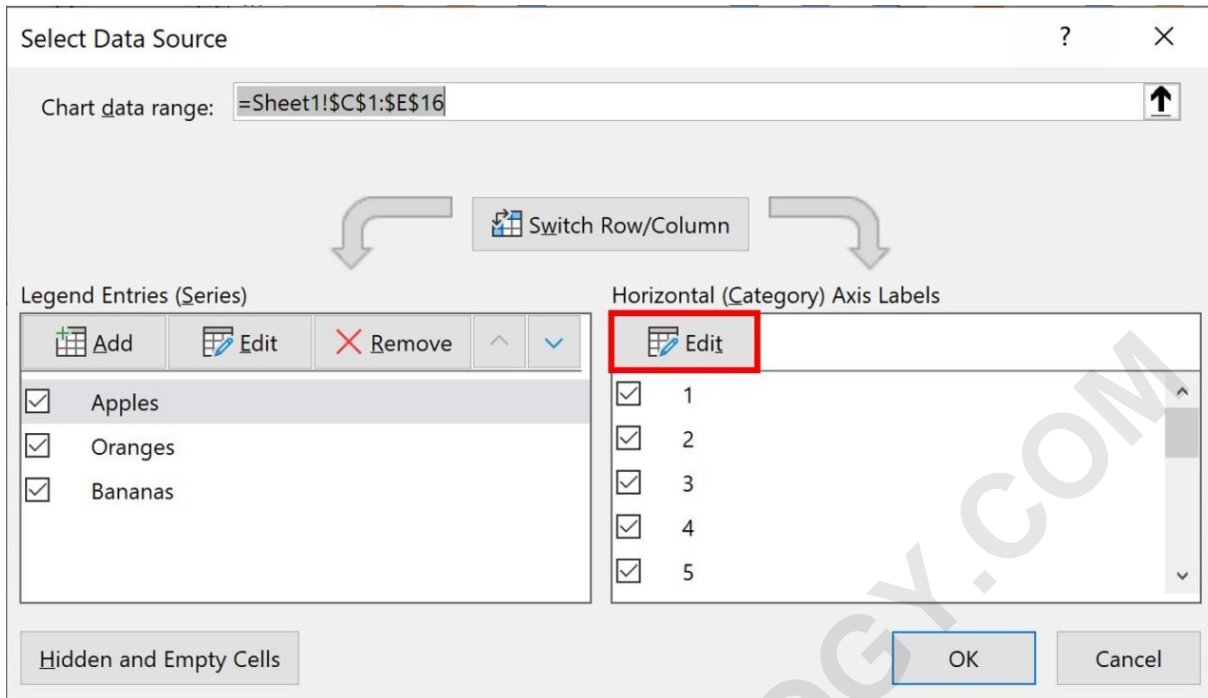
Select Data Source

?

×

Chart data range: =Sheet1!$C$1:$E$16

Switch Row/Column

Legend Entries (Series)

Add

Edit

Remove

Apples

Oranges

Bananas

Horizontal (Category) Axis Labels

Edit

1

2

3

4

5

OGY.COM

Hidden and Empty Cells

OK

Cancel